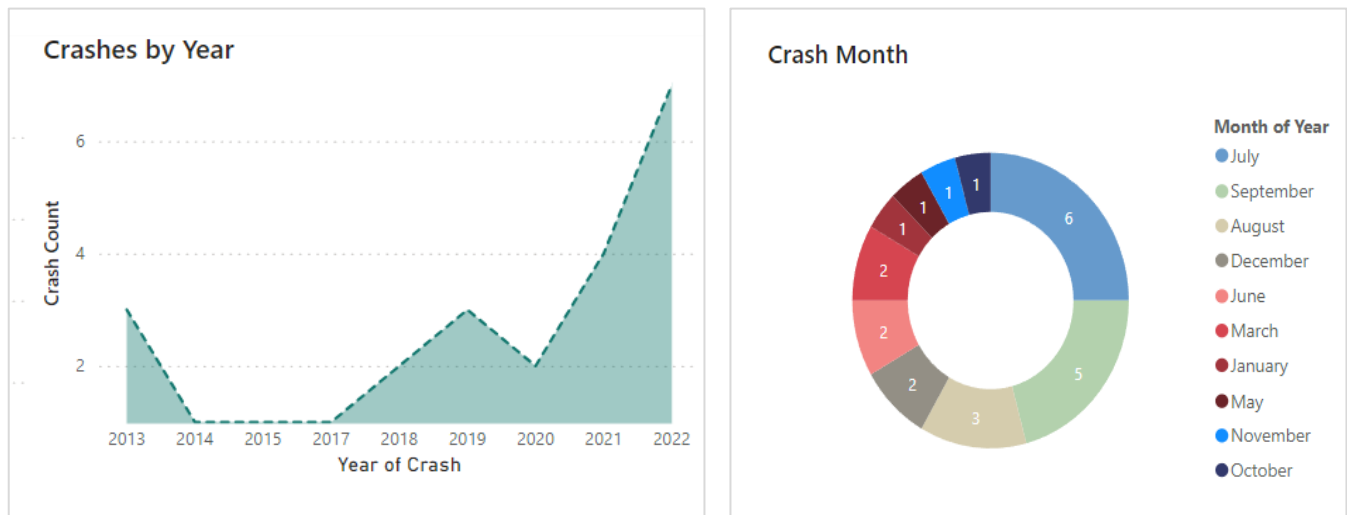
Crashes by Year

Crash Count

6
4
2

2013 2014 2015 2017 2018 2019 2020 2021 2022

Year of Crash

Crash Month

6
5
3
2
2
2
1
1
1
1

Month of Year
July
September
August
December
June
March
January
May
November
October